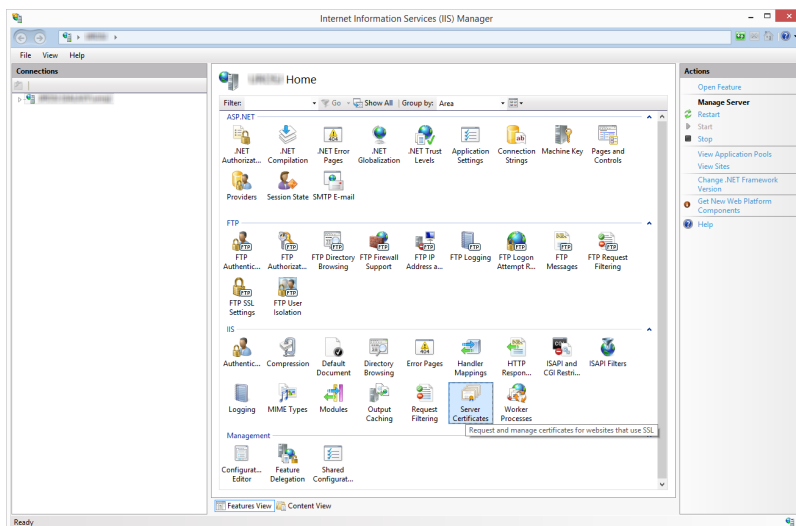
Internet Information Services (IIS) Manager

File View Help

Connections

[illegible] Home

Filter: Go Show All Group by: Area

ASP.NET

.NET Authorizat... .NET Compilation .NET Error Pages .NET Globalization .NET Trust Levels Application Settings Connection Strings Machine Key Pages and Controls

Providers Session State SMTP E-mail

FTP

FTP Authentic... FTP Authorizat... FTP Directory Browsing FTP Firewall Support FTP IP Address a... FTP Logging FTP Logon Attempt R... FTP Messages FTP Request Filtering

FTP SSL Settings FTP User Isolation

IIS

Authentic... Compression Default Document Directory Browsing Error Pages Handler Mappings HTTP Respon... ISAPI and CGI Restri... ISAPI Filters

Logging MIME Types Modules Output Caching Request Filtering Server Certificates Worker Processes

Request and manage certificates for websites that use SSL

Management

Configurat... Editor Feature Delegation Shared Configurat...

Features View Content View

Actions

Open Feature

Manage Server

Restart

Start

Stop

View Application Pools

View Sites

Change .NET Framework Version

Get New Web Platform Components

Help

Ready